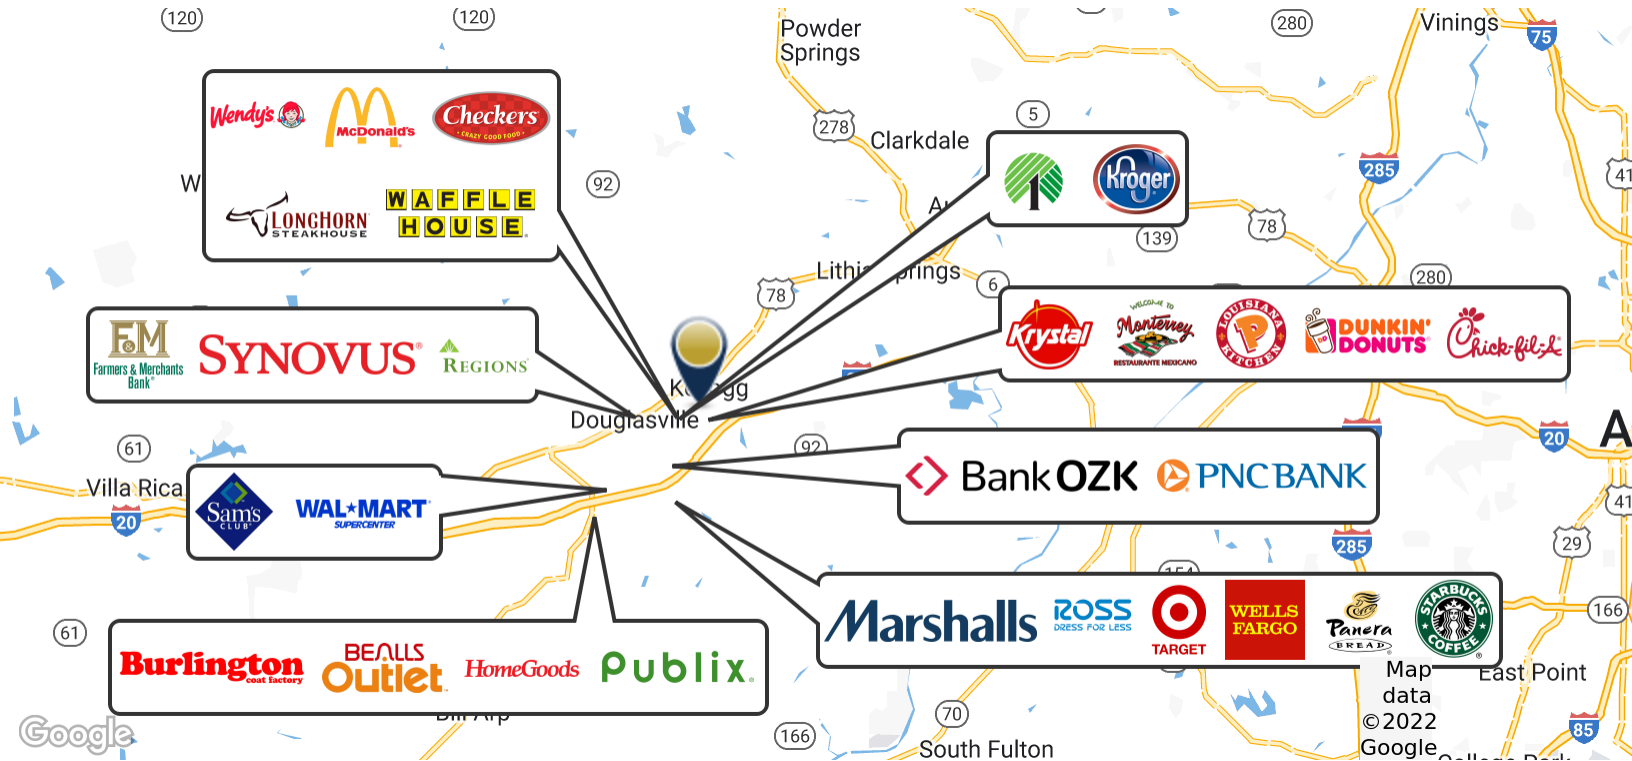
120
120
Powder Springs
280
Vinings
75
Wendy's
McDonald's
Checkers
CRAZY GOOD FOOD
LONGHORN STEAKHOUSE
WAFFLE HOUSE
92
278
Clarkdale
5
Kroger
285
41
W
A
139
78
Lithi
prings
6
78
280
F&M Farmers & Merchants Bank
SYNOVUS
REGIONS
Krystal
Welcome to Monterrey RESTAURANTE MEXICANO
LOUISIANA KITCHEN
DUNKIN' DONUTS
Chick-fil-A
K
gg
Douglasville
A
61
92
20
Villa Rica
20
Bank OZK
PNC BANK
41
Sam's CLUB
WAL★MART SUPERCENTER
29
285
Marshalls
ROSS DRESS FOR LESS
TARGET
WELLS FARGO
Panera BREAD
STARBUCKS COFFEE
166
61
Map data ©2022 Google
East Point
Burlington coat factory
BEALLS Outlet
HomeGoods
Publix
70
Google
166
South Fulton
85